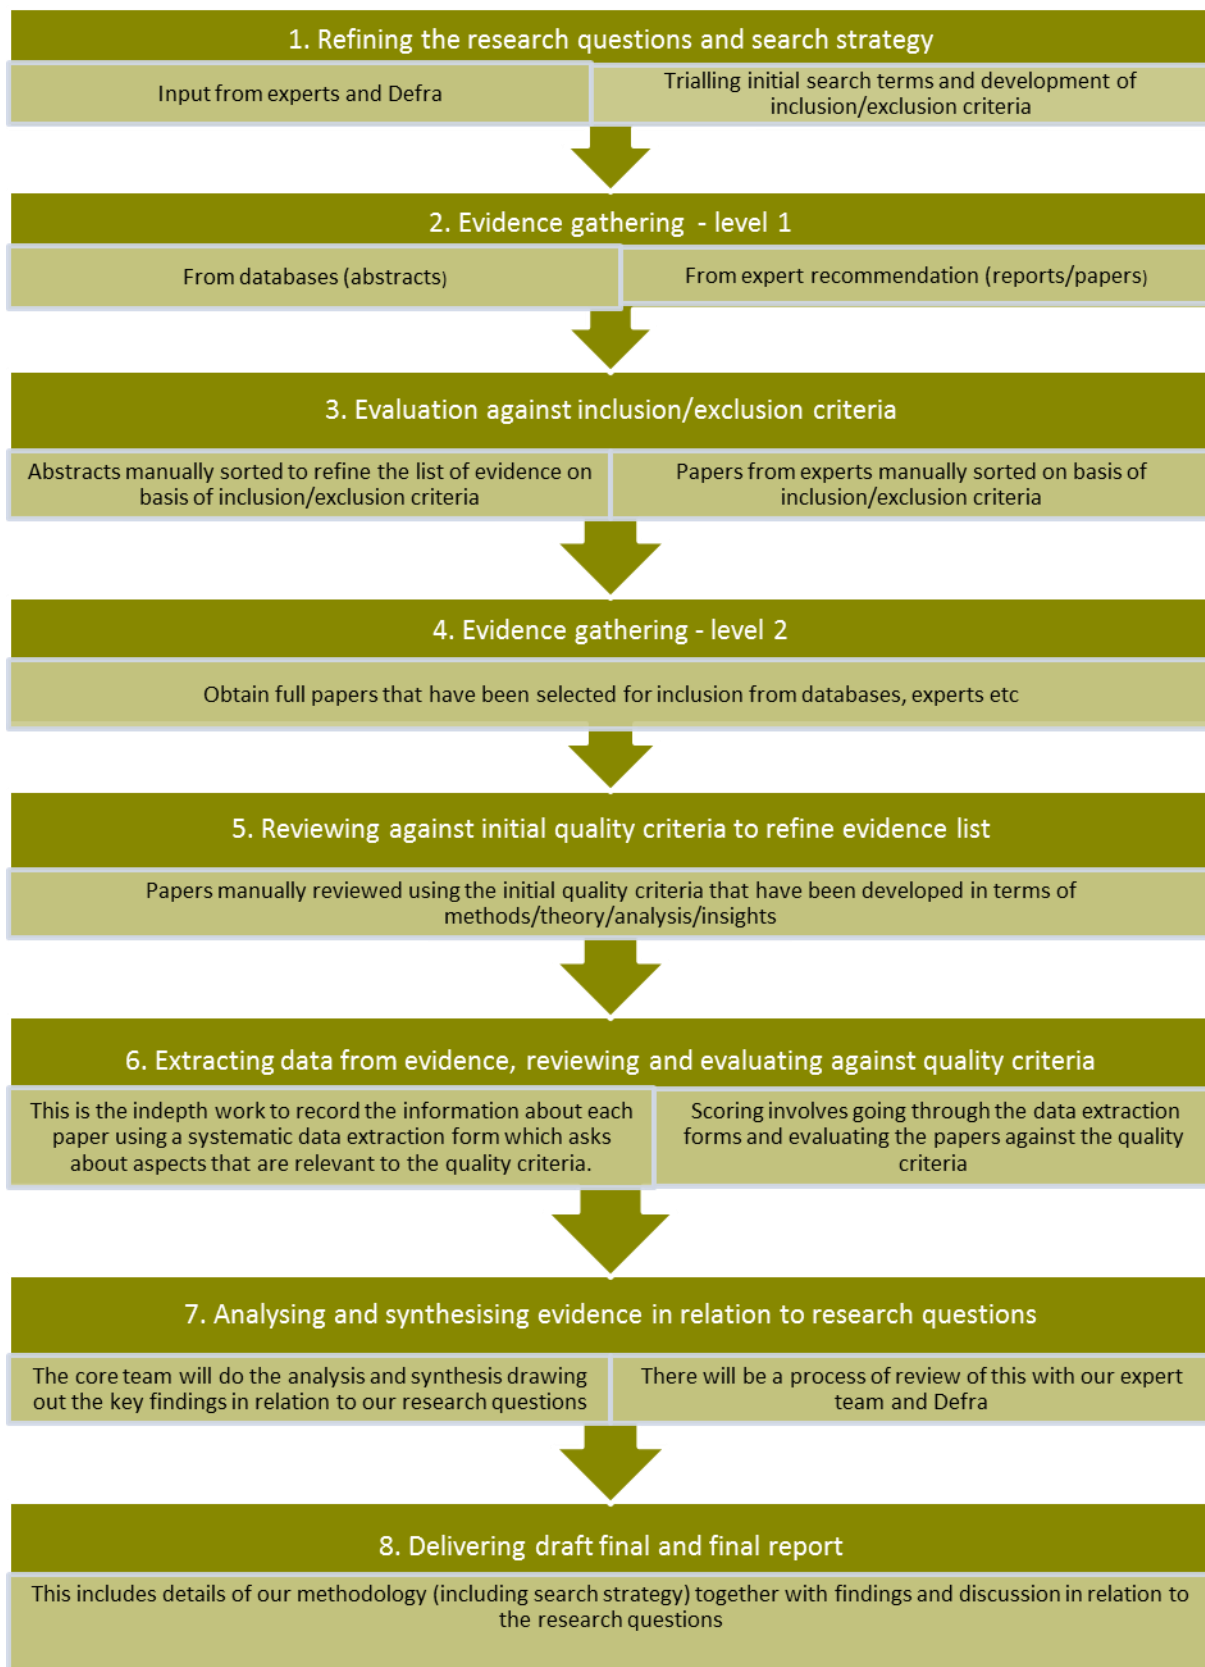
1. Refining the research questions and search strategy

Input from experts and Defra

Trialling initial search terms and development of inclusion/exclusion criteria

2. Evidence gathering - level 1

From databases (abstracts)

From expert recommendation (reports/papers)

3. Evaluation against inclusion/exclusion criteria

Abstracts manually sorted to refine the list of evidence on basis of inclusion/exclusion criteria

Papers from experts manually sorted on basis of inclusion/exclusion criteria

4. Evidence gathering - level 2

Obtain full papers that have been selected for inclusion from databases, experts etc

5. Reviewing against initial quality criteria to refine evidence list

Papers manually reviewed using the initial quality criteria that have been developed in terms of methods/theory/analysis/insights

6. Extracting data from evidence, reviewing and evaluating against quality criteria

This is the indepth work to record the information about each paper using a systematic data extraction form which asks about aspects that are relevant to the quality criteria.

Scoring involves going through the data extraction forms and evaluating the papers against the quality criteria

7. Analysing and synthesising evidence in relation to research questions

The core team will do the analysis and synthesis drawing out the key findings in relation to our research questions

There will be a process of review of this with our expert team and Defra

8. Delivering draft final and final report

This includes details of our methodology (including search strategy) together with findings and discussion in relation to the research questions